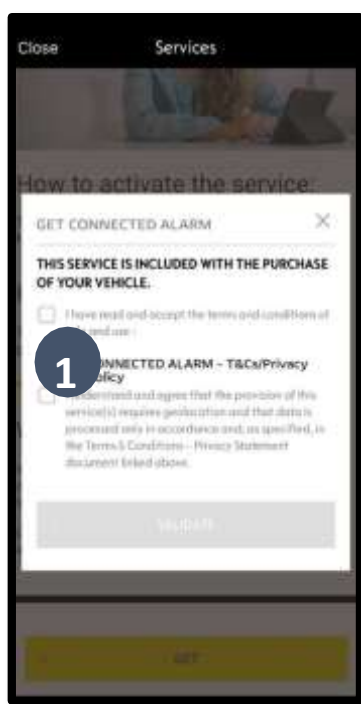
Close Services

How to activate the service:

GET CONNECTED ALARM ×

THIS SERVICE IS INCLUDED WITH THE PURCHASE OF YOUR VEHICLE.

I have read and accept the terms and conditions of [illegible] and use :

1

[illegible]NNECTED ALARM - T&Cs/Privacy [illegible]olicy

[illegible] understand and agree that the provision of this service(s) requires geolocation and that data is processed only in accordance and, as specified, in the Terms & Conditions - Privacy Statement document linked above.

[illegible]

GET